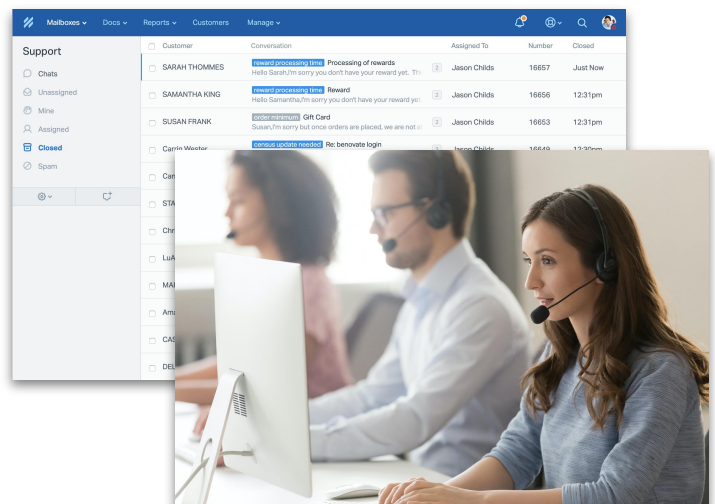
Mailboxes Docs Reports Customers Manage

Support

Chats
Unassigned
Mine
Assigned
Closed
Spam

| Customer | Conversation | | Assigned To | Number | Closed |
|---|---|---|---|---|---|
| SARAH THOMMES | reward processing time Processing of rewards Hello Sarah,I'm sorry you don't have your reward yet. Th | 2 | Jason Childs | 16657 | Just Now |
| SAMANTHA KING | reward processing time Reward Hello Samantha,I'm sorry you don't have your reward yet | 2 | Jason Childs | 16656 | 12:31pm |
| SUSAN FRANK | order minimum Gift Card Susan,I'm sorry but once orders are placed, we are not a | 2 | Jason Childs | 16653 | 12:31pm |
| Carrie Wester | census update needed Re: benovate login | | Jason Childs | 16649 | 12:30pm |
| Car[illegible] | | | | | |
| STA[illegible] | | | | | |
| Chri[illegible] | | | | | |
| LuA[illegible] | | | | | |
| MAR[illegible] | | | | | |
| Ama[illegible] | | | | | |
| CAS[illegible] | | | | | |
| DEL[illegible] | | | | | |